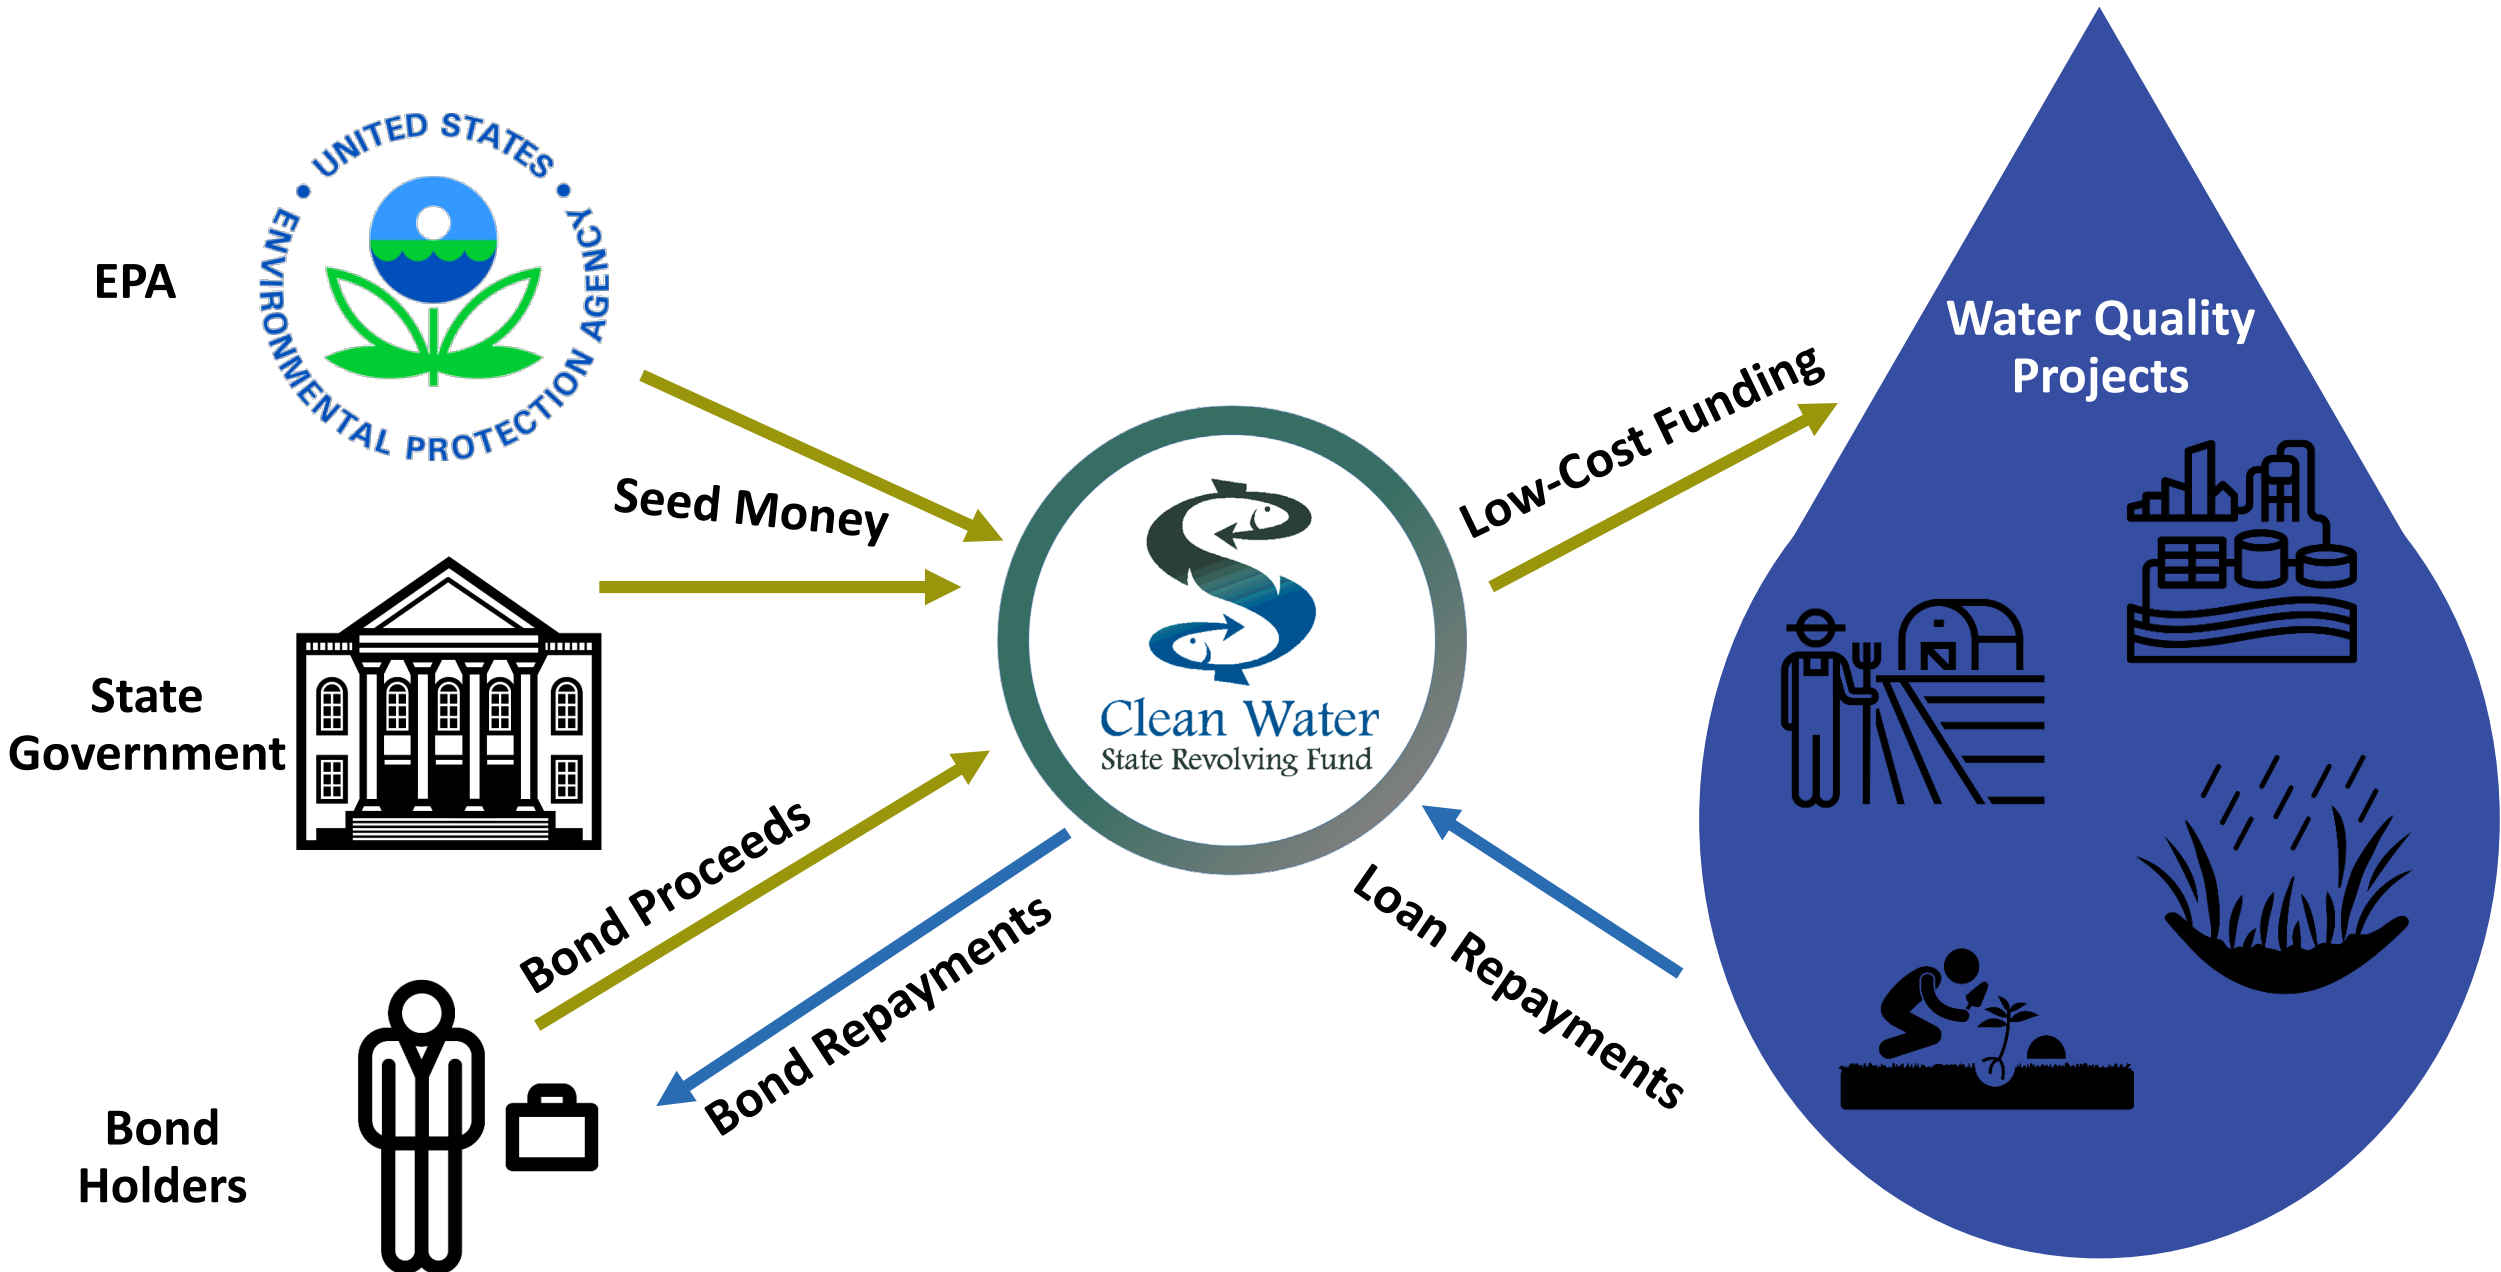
EPA

UNITED STATES ENVIRONMENTAL PROTECTION AGENCY

Seed Money

State Government

Bond Proceeds

Bond Repayments

Bond Holders

Clean Water
State Revolving Fund

Low-Cost Funding

Loan Repayments

Water Quality Projects